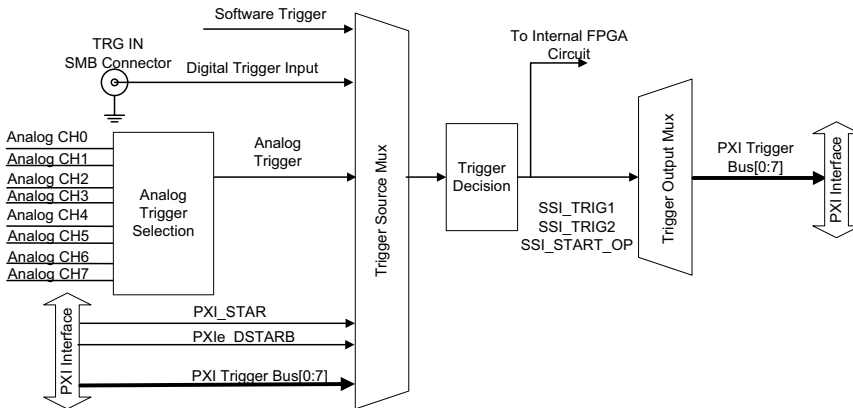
Software Trigger

TRG IN
SMB Connector

Digital Trigger Input

To Internal FPGA Circuit

Analog CH0
Analog CH1
Analog CH2
Analog CH3
Analog CH4
Analog CH5
Analog CH6
Analog CH7

Analog Trigger Selection

Analog Trigger

Trigger Source Mux

Trigger Decision

SSI_TRIG1
SSI_TRIG2
SSI_START_OP

Trigger Output Mux

PXI Trigger Bus[0:7]

PXI Interface

PXI Interface

PXI_STAR

PXIe_DSTARB

PXI Trigger Bus[0:7]